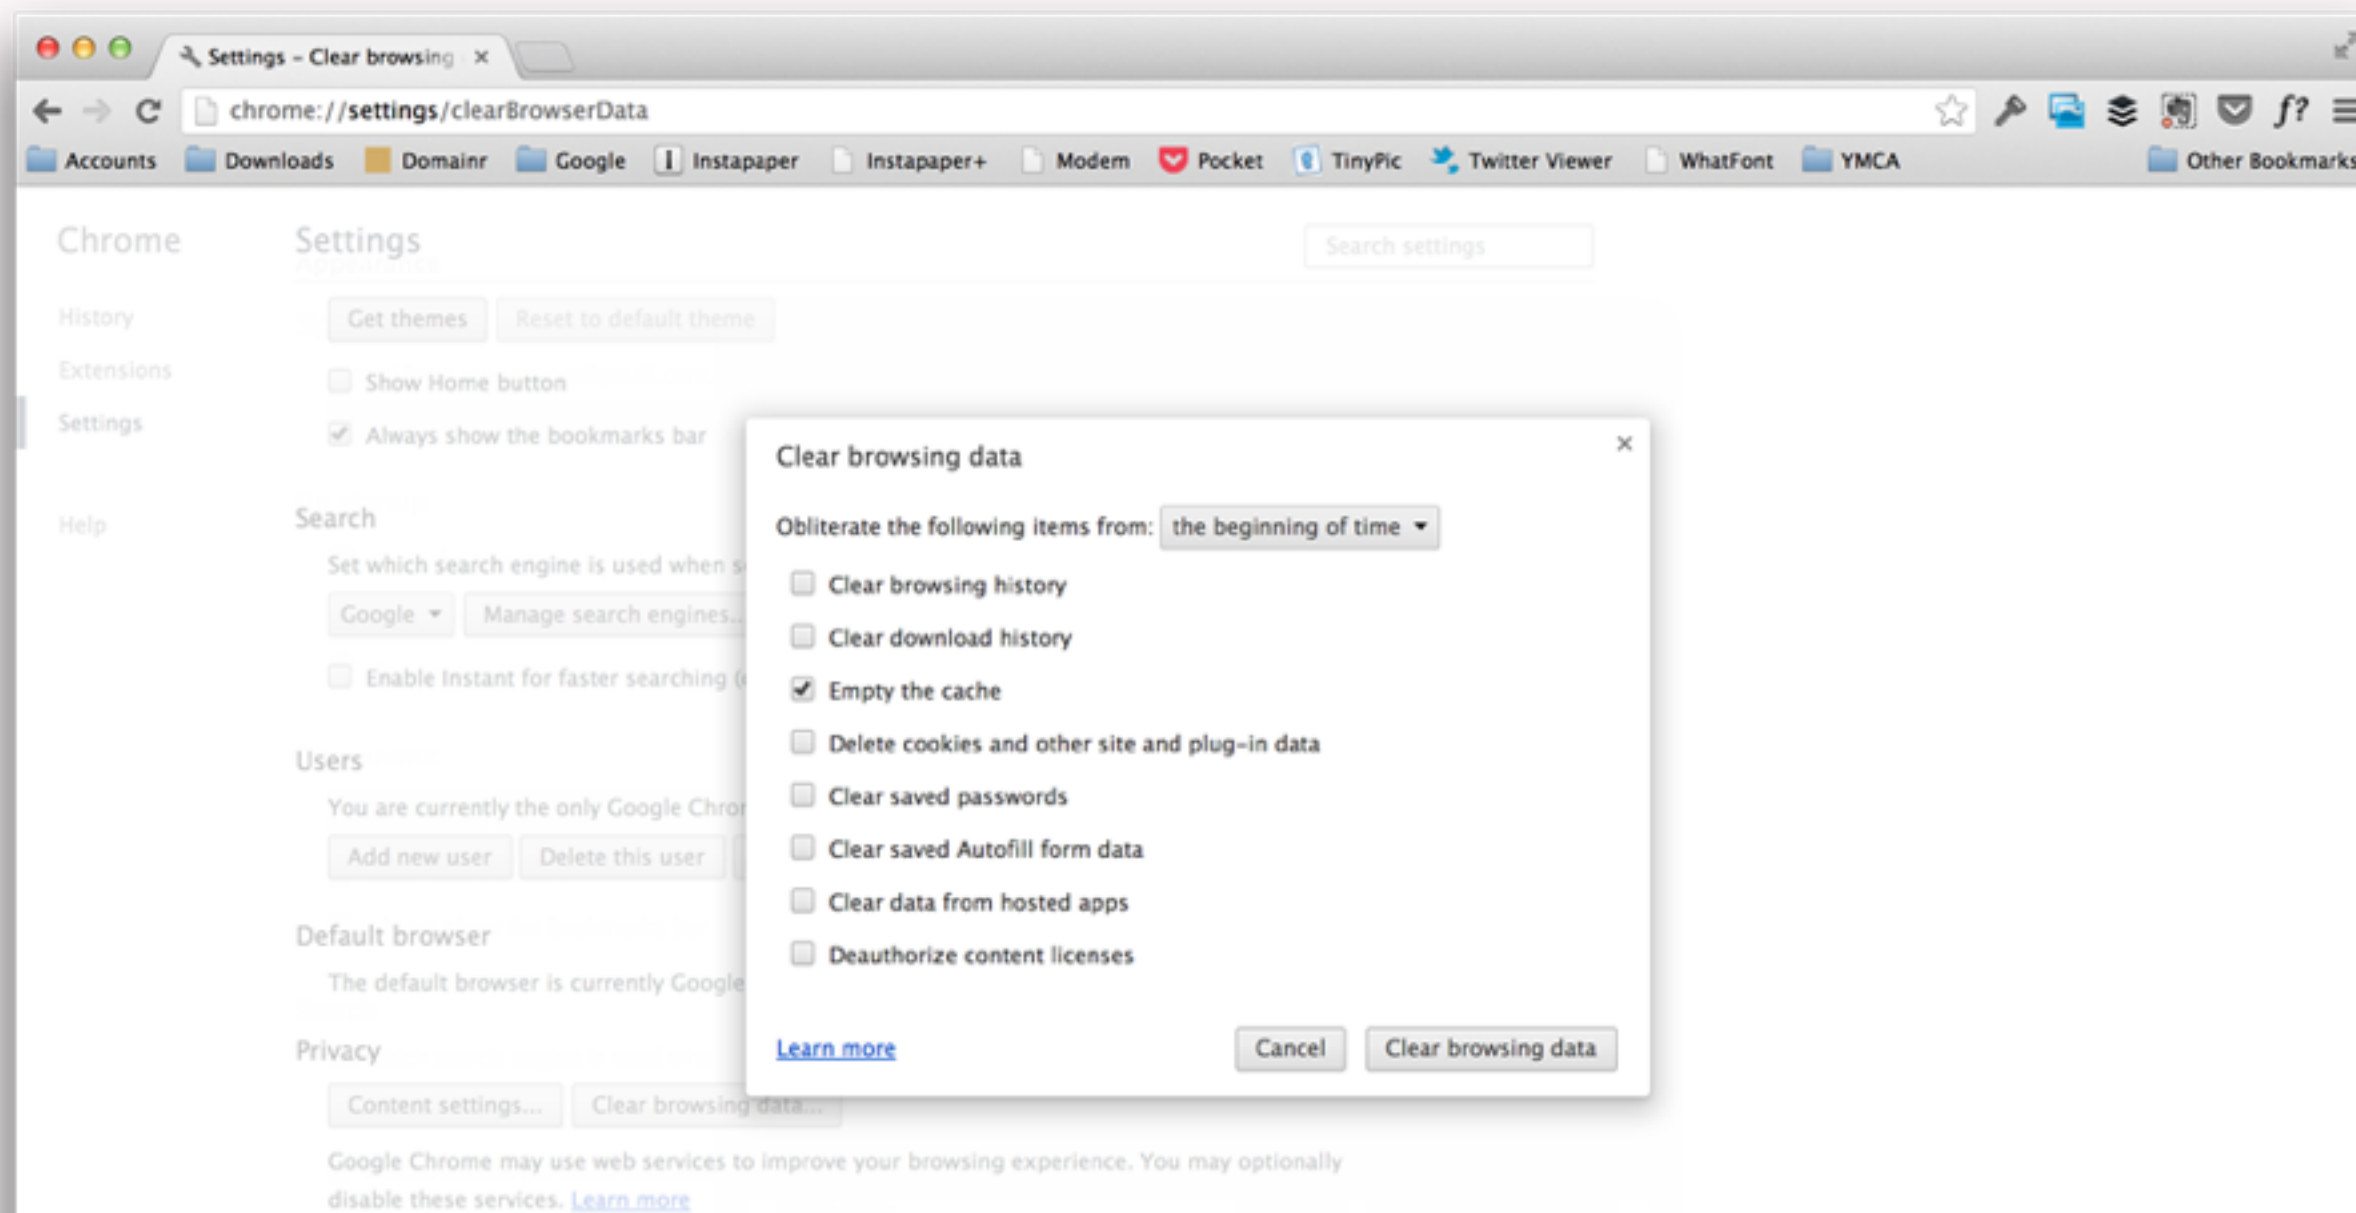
Settings - Clear browsing ×

chrome://settings/clearBrowserData

Accounts Downloads Domainr Google Instapaper Instapaper+ Modern Pocket TinyPic Twitter Viewer WhatFont YMCA Other Bookmarks

Chrome

History

Extensions

Settings

Help

Settings

Search settings

Get themes Reset to default theme

Show Home button

Always show the bookmarks bar

Search

Set which search engine is used when s

Google Manage search engines...

Enable Instant for faster searching (

Users

You are currently the only Google Chro

Add new user Delete this user

Default browser

The default browser is currently Google

Privacy

Content settings... Clear browsing data...

Google Chrome may use web services to improve your browsing experience. You may optionally disable these services. Learn more

Clear browsing data ×

Obliterate the following items from: the beginning of time

Clear browsing history

Clear download history

Empty the cache

Delete cookies and other site and plug-in data

Clear saved passwords

Clear saved Autofill form data

Clear data from hosted apps

Deauthorize content licenses

Learn more

Cancel Clear browsing data